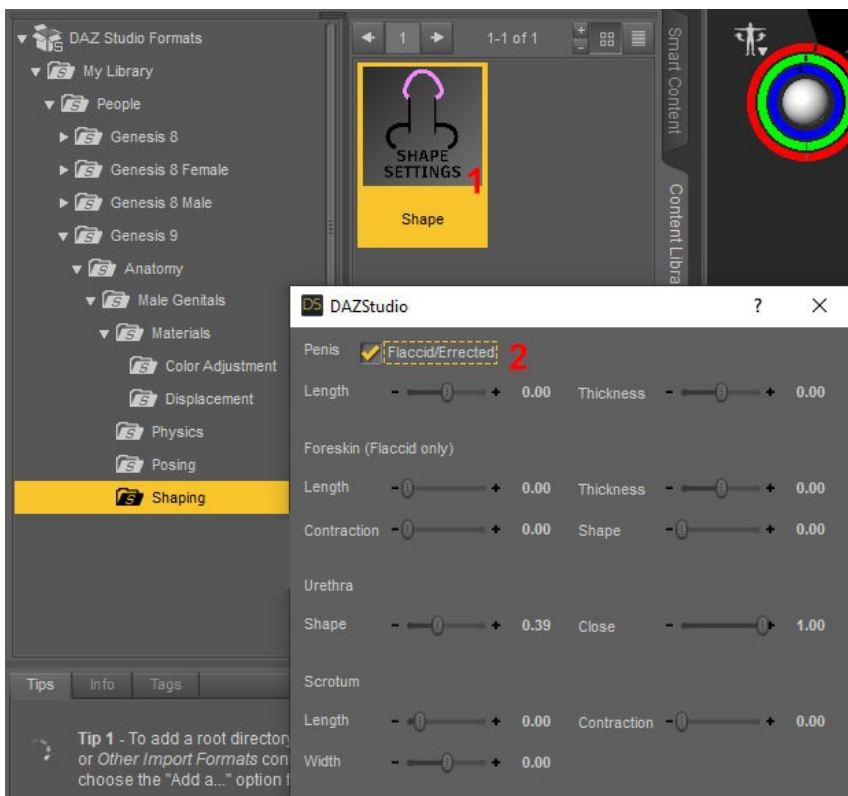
DAZ Studio Formats
My Library
People
Genesis 8
Genesis 8 Female
Genesis 8 Male
Genesis 9
Anatomy
Male Genitals
Materials
Color Adjustment
Displacement
Physics
Posing
Shaping

1
1-1 of 1

SHAPE SETTINGS
1
Shape

Smart Content
Content Libra

Tips Info Tags

Tip 1 - To add a root directory or Other Import Formats con choose the "Add a..." option f

DAZStudio ? X

Penis Flaccid/Errected 2
Length - + 0.00 Thickness - + 0.00

Foreskin (Flaccid only)
Length - + 0.00 Thickness - + 0.00
Contraction - + 0.00 Shape - + 0.00

Urethra
Shape - + 0.39 Close - + 1.00

Scrotum
Length - + 0.00 Contraction - + 0.00
Width - + 0.00